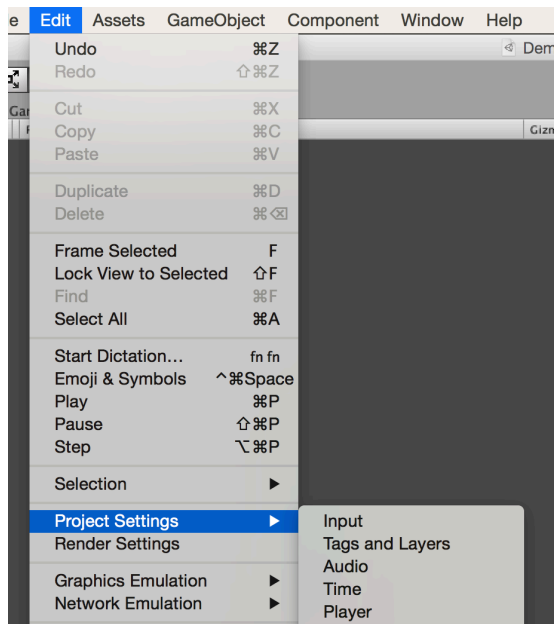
e Edit Assets GameObject Component Window Help

Dem

Gar

Gizn

Undo ⌘Z
Redo ⇧⌘Z

Cut ⌘X
Copy ⌘C
Paste ⌘V

Duplicate ⌘D
Delete ⌘⌫

Frame Selected F
Lock View to Selected ⇧F
Find ⌘F
Select All ⌘A

Start Dictation... fn fn
Emoji & Symbols ^⌘Space
Play ⌘P
Pause ⇧⌘P
Step ⌥⌘P

Selection ▶

Project Settings ▶
Render Settings

Graphics Emulation ▶
Network Emulation ▶

Input
Tags and Layers
Audio
Time
Player